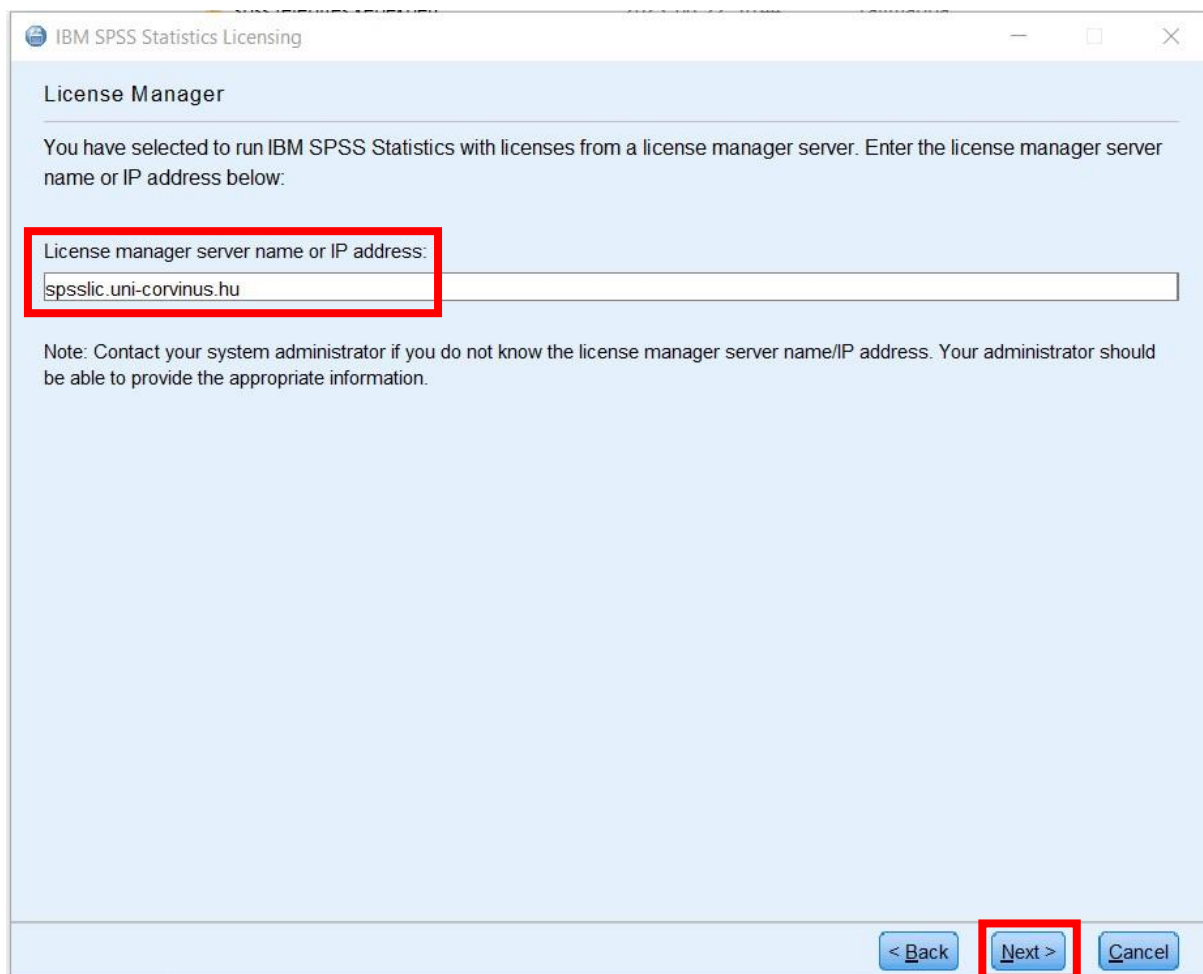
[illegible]

IBM SPSS Statistics Licensing

License Manager

You have selected to run IBM SPSS Statistics with licenses from a license manager server. Enter the license manager server name or IP address below:

License manager server name or IP address:

spsslic.uni-corvinus.hu

Note: Contact your system administrator if you do not know the license manager server name/IP address. Your administrator should be able to provide the appropriate information.

< Back

Next >

Cancel